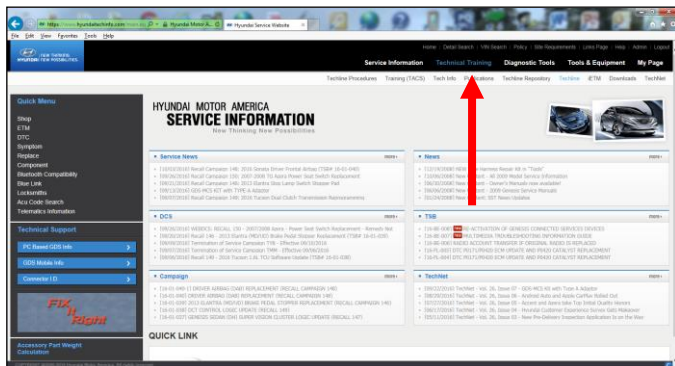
https://www.hyundaitechinfo.com | Hyundai Motor A... | Hyundai Service Website

File Edit View Favorites Tools Help

HYUNDAI New Thinking. New Possibilities.

Home | Detail Search | VIN Search | Policy | Site Requirements | Links Page | Help | Admin | Logout

Service Information | Technical Training | Diagnostic Tools | Tools & Equipment | My Page

Techline Procedures | Training (TACS) | Tech Info | Publications | Techline Repository | Techline | iETM | Downloads | TechNet

Quick Menu

Shop
ETM
DTC
Symptom
Replace
Component
Bluetooth Compatibility
Blue Link
Locksmiths
Acu Code Search
Telematics Information

Technical Support

PC Based GDS Info
GDS Mobile Info
Connector I.D.

FIX it Right

Accessory Part Weight Calculation

HYUNDAI MOTOR AMERICA
SERVICE INFORMATION
New Thinking New Possibilities

Service News | more

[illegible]

News | more

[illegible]

DCS | more

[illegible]

TSB | more

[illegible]

Campaign | more

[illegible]

TechNet | more

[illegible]

QUICK LINK